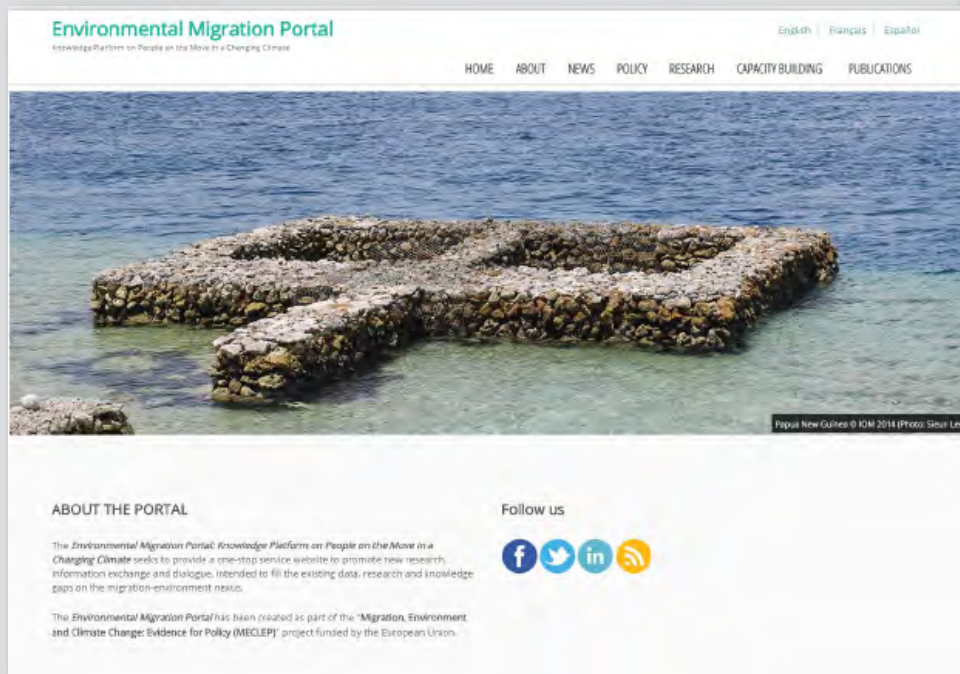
Environmental Migration Portal
Knowledge Platform on People on the Move in a Changing Climate

English | Français | Español

HOME ABOUT NEWS POLICY RESEARCH CAPACITY BUILDING PUBLICATIONS

Papua New Guinea © IOM 2014 (Photo: Sieur Le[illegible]

ABOUT THE PORTAL

The Environmental Migration Portal: Knowledge Platform on People on the Move in a Changing Climate seeks to provide a one-stop service website to promote new research, information exchange and dialogue. Intended to fill the existing data, research and knowledge gaps on the migration-environment nexus.

The Environmental Migration Portal has been created as part of the "Migration, Environment and Climate Change: Evidence for Policy (MECLEP)" project funded by the European Union.

Follow us

in